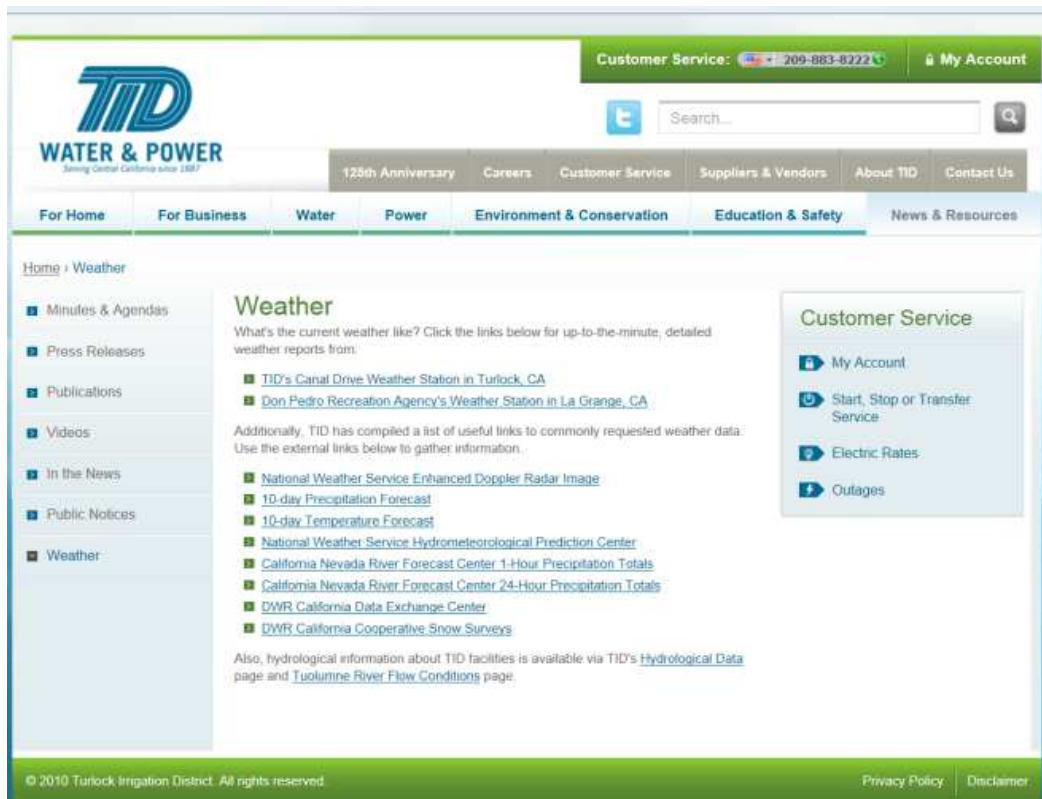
Customer Service: 209-883-8222

My Account

TID

WATER & POWER

Serving Central California since 1887

Search...

125th Anniversary | Careers | Customer Service | Suppliers & Vendors | About TID | Contact Us

For Home | For Business | Water | Power | Environment & Conservation | Education & Safety | News & Resources

Home › Weather

Minutes & Agendas

Press Releases

Publications

Videos

In the News

Public Notices

Weather

Weather

What's the current weather like? Click the links below for up-to-the-minute, detailed weather reports from:

TID's Canal Drive Weather Station in Turlock, CA

Don Pedro Recreation Agency's Weather Station in La Grange, CA

Additionally, TID has compiled a list of useful links to commonly requested weather data. Use the external links below to gather information.

National Weather Service Enhanced Doppler Radar Image

10-day Precipitation Forecast

10-day Temperature Forecast

National Weather Service Hydrometeorological Prediction Center

California Nevada River Forecast Center 1-Hour Precipitation Totals

California Nevada River Forecast Center 24-Hour Precipitation Totals

DWR California Data Exchange Center

DWR California Cooperative Snow Surveys

Also, hydrological information about TID facilities is available via TID's Hydrological Data page and Tuolumne River Flow Conditions page.

Customer Service

My Account

Start, Stop or Transfer Service

Electric Rates

Outages

© 2010 Turlock Irrigation District. All rights reserved.

Privacy Policy | Disclaimer